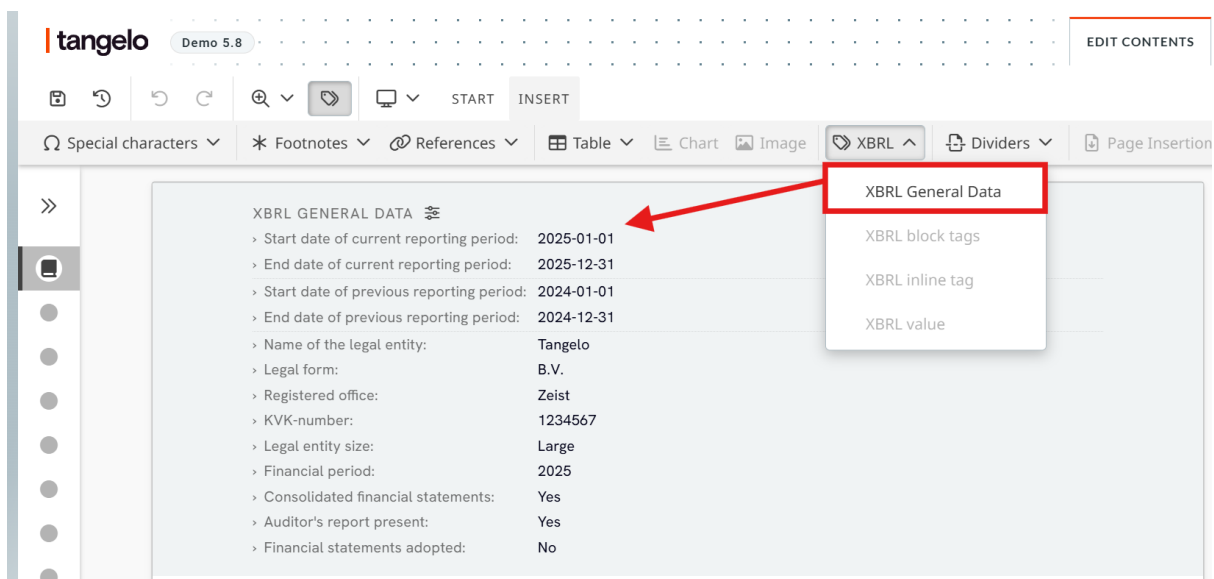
tangelo Demo 5.8

EDIT CONTENTS

START INSERT

Ω Special characters ∨ ✱ Footnotes ∨ References ∨ Table ∨ Chart Image XBRL ∧ Dividers ∨ Page Insertion

XBRL General Data
XBRL block tags
XBRL inline tag
XBRL value

XBRL GENERAL DATA

| | |
|---|---|
| › Start date of current reporting period: | 2025-01-01 |
| › End date of current reporting period: | 2025-12-31 |
| › Start date of previous reporting period: | 2024-01-01 |
| › End date of previous reporting period: | 2024-12-31 |
| › Name of the legal entity: | Tangelo |
| › Legal form: | B.V. |
| › Registered office: | Zeist |
| › KVK-number: | 1234567 |
| › Legal entity size: | Large |
| › Financial period: | 2025 |
| › Consolidated financial statements: | Yes |
| › Auditor's report present: | Yes |
| › Financial statements adopted: | No |